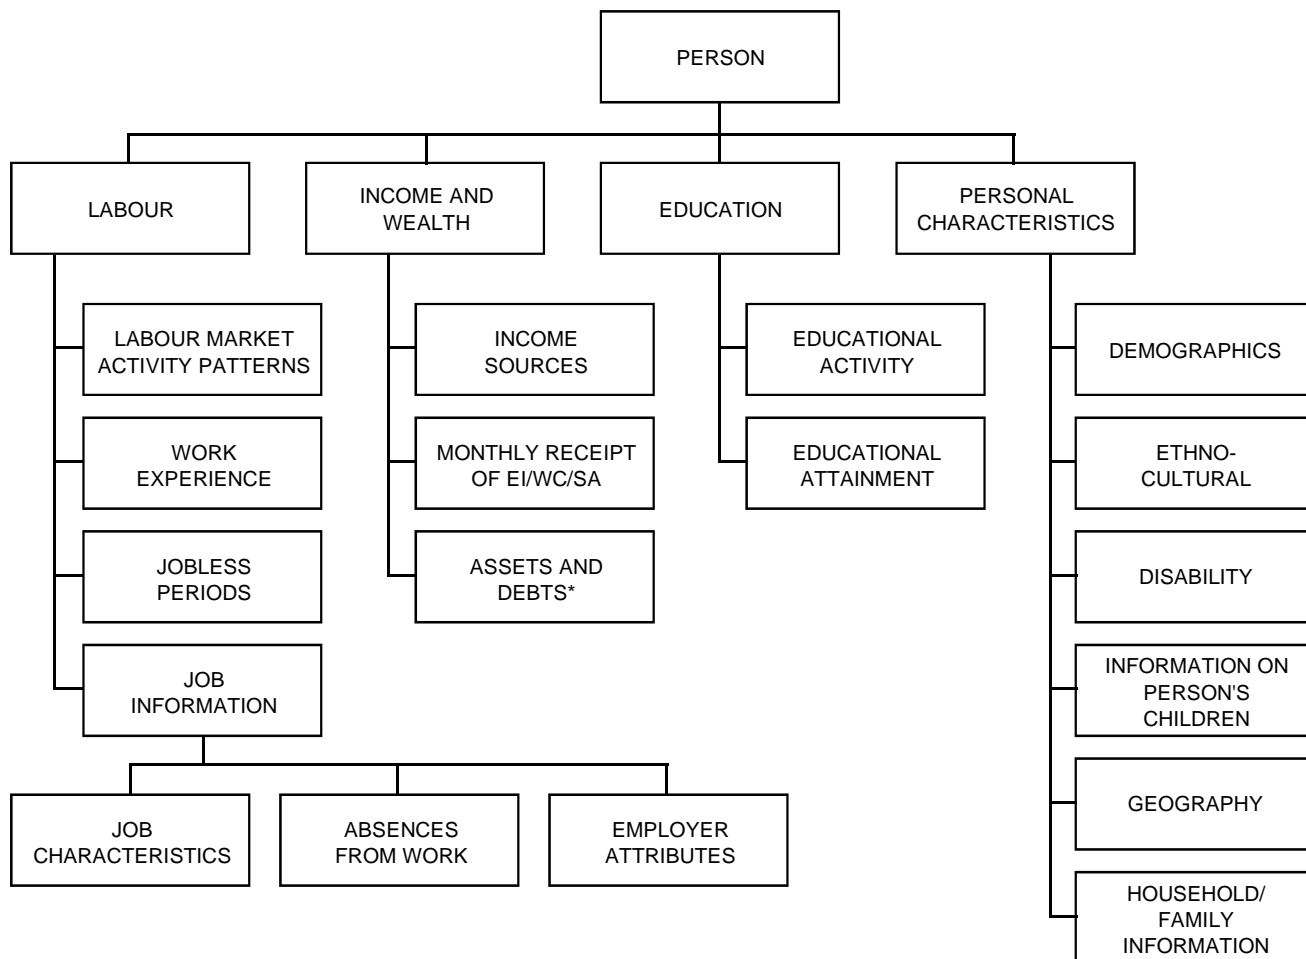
PERSON

LABOUR

INCOME AND WEALTH

EDUCATION

PERSONAL CHARACTERISTICS

LABOUR MARKET ACTIVITY PATTERNS

WORK EXPERIENCE

JOBLESS PERIODS

JOB INFORMATION

JOB CHARACTERISTICS

ABSENCES FROM WORK

EMPLOYER ATTRIBUTES

INCOME SOURCES

MONTHLY RECEIPT OF EI/WC/SA

ASSETS AND DEBTS*

EDUCATIONAL ACTIVITY

EDUCATIONAL ATTAINMENT

DEMOGRAPHICS

ETHNO-CULTURAL

DISABILITY

INFORMATION ON PERSON'S CHILDREN

GEOGRAPHY

HOUSEHOLD/ FAMILY INFORMATION